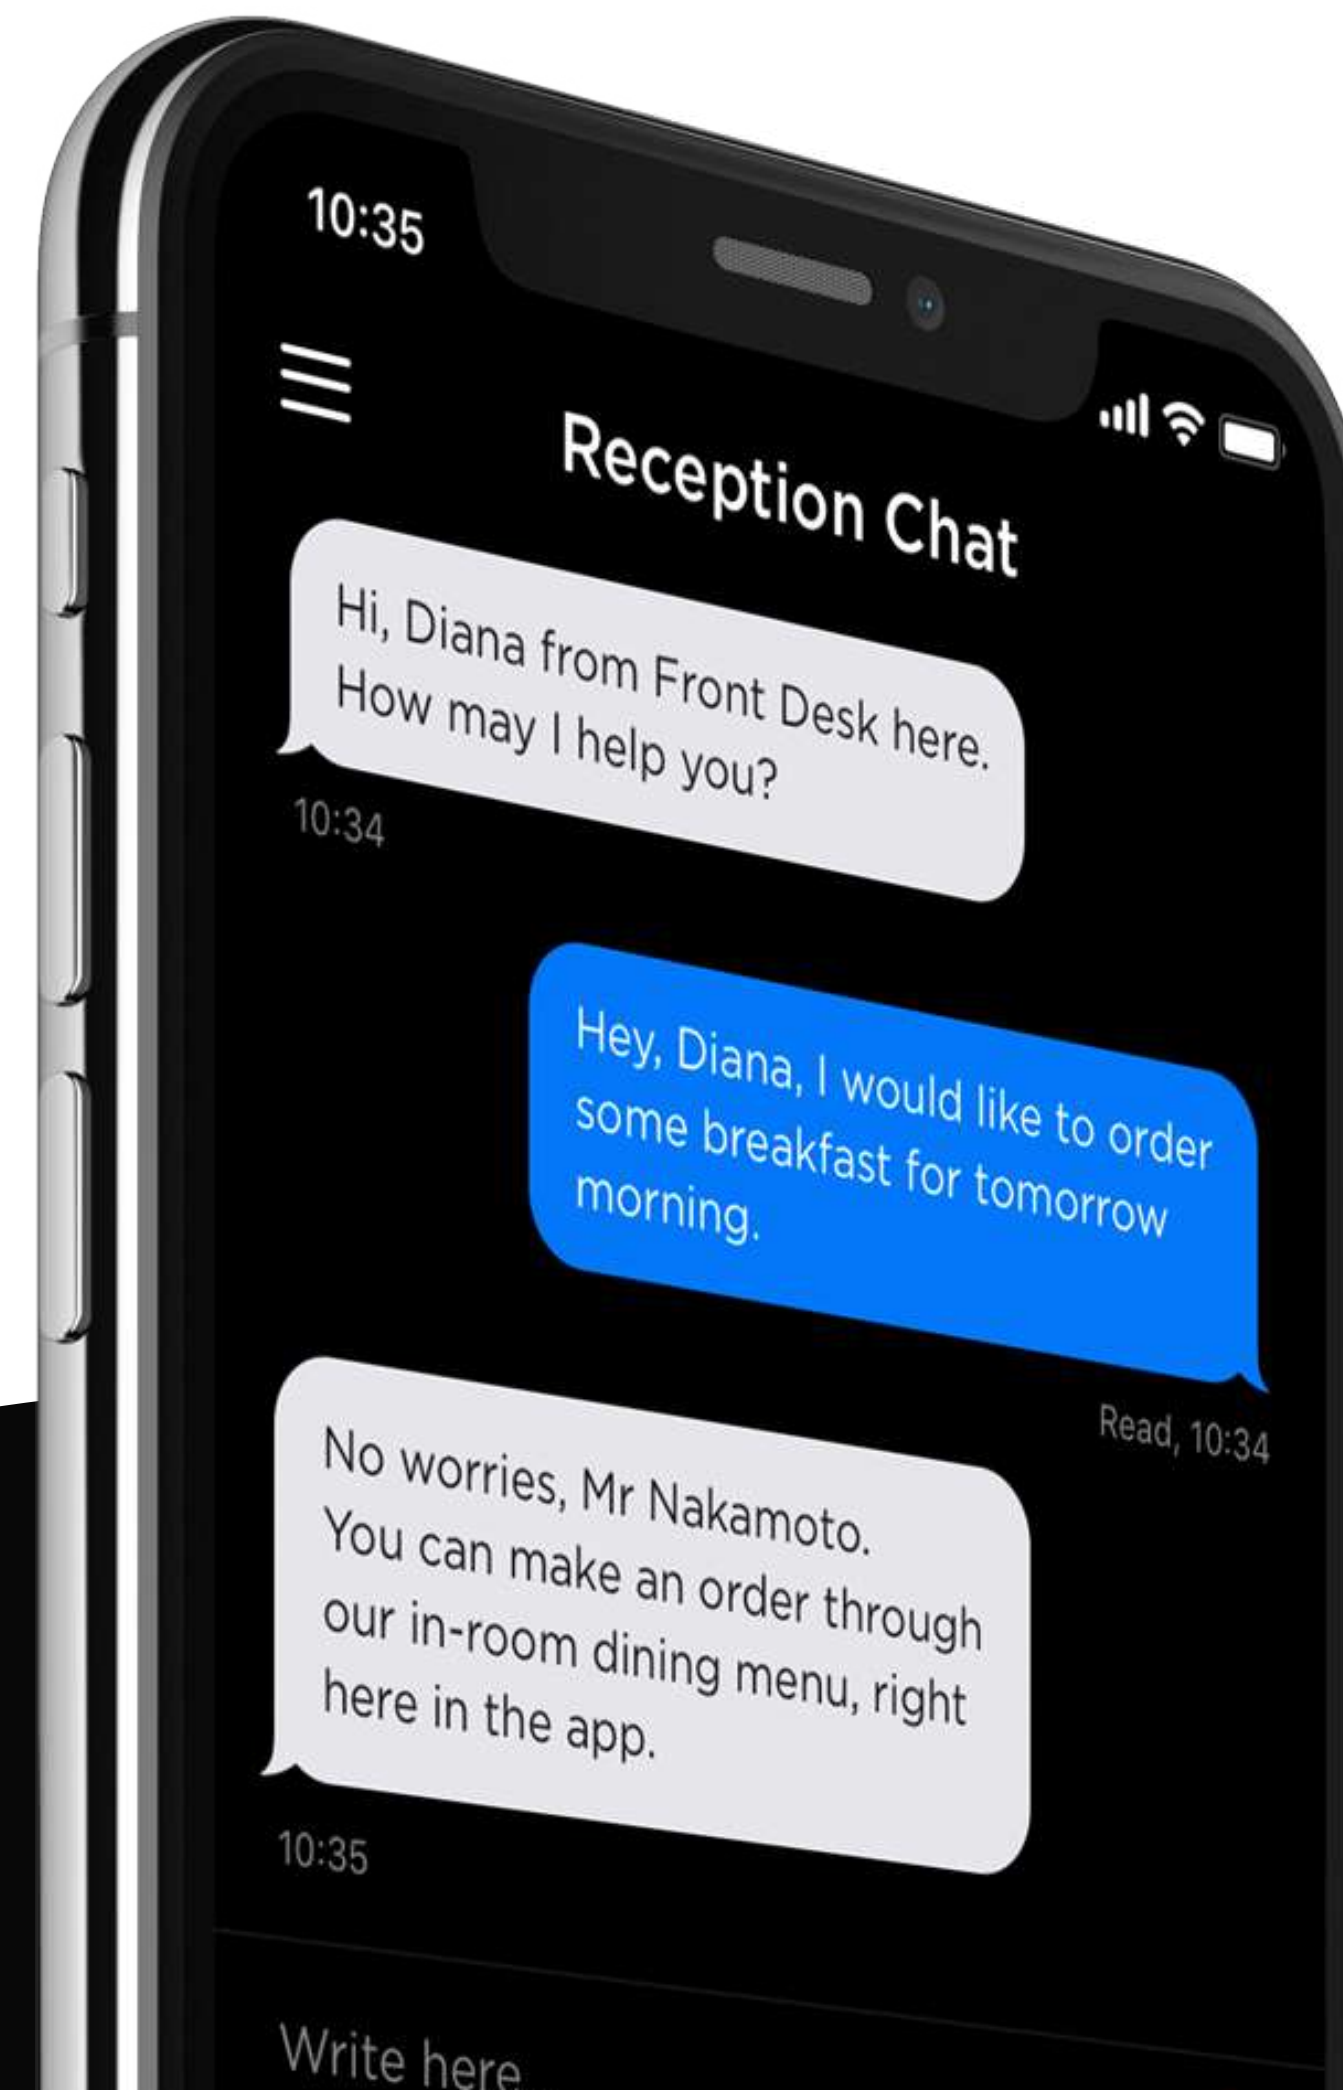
10:35

Reception Chat

Hi, Diana from Front Desk here. How may I help you?

10:34

Hey, Diana, I would like to order some breakfast for tomorrow morning.

Read, 10:34

No worries, Mr Nakamoto. You can make an order through our in-room dining menu, right here in the app.

10:35

Write here